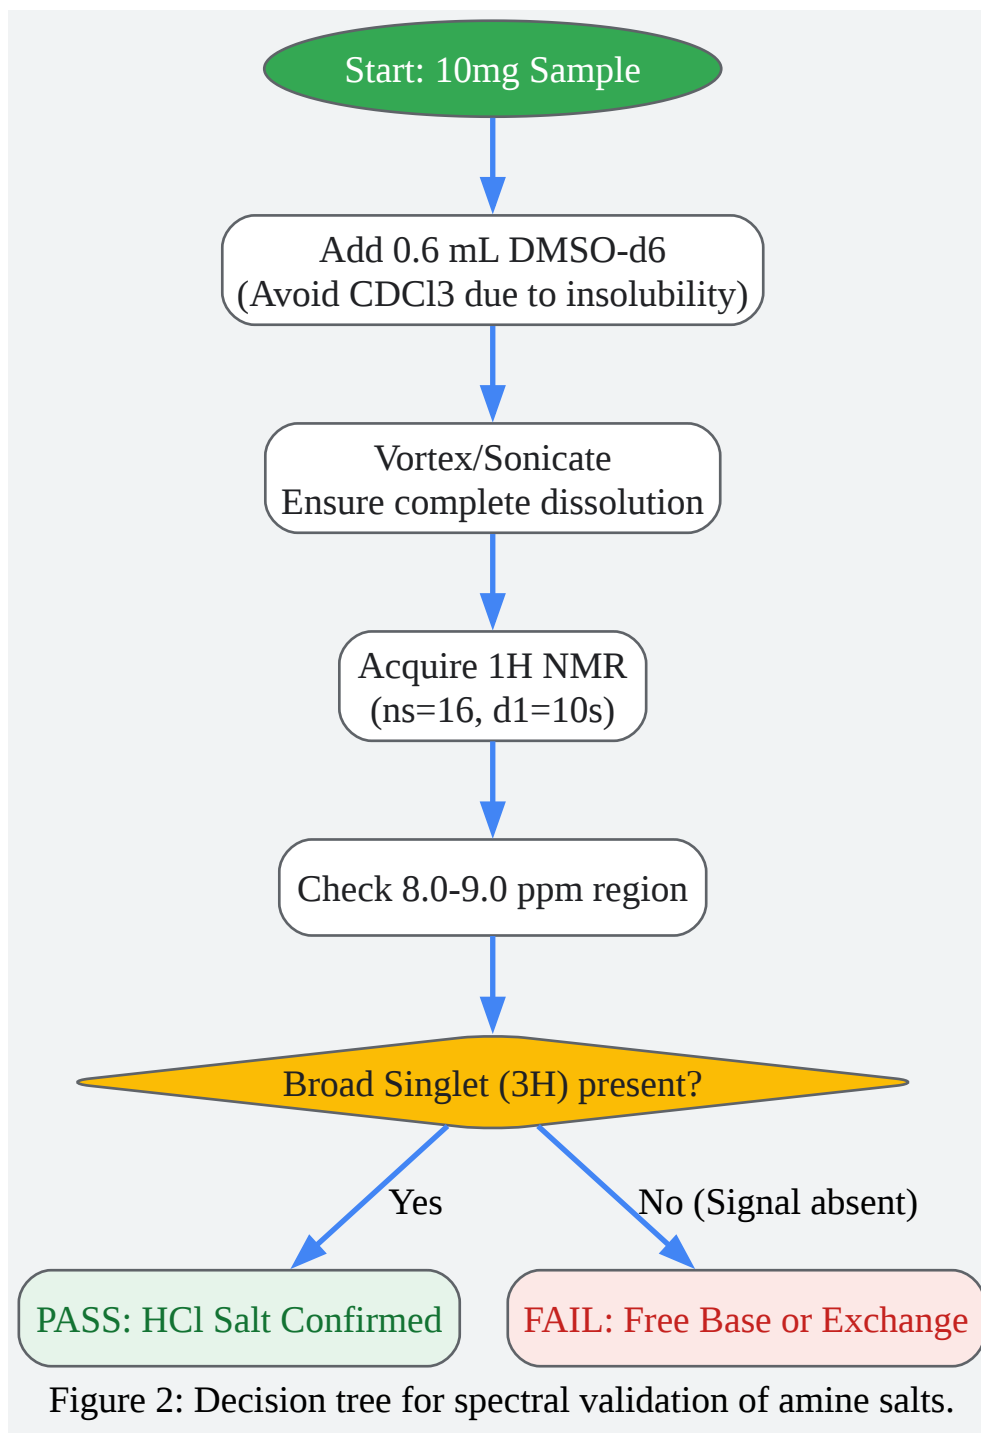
Start: 10mg Sample

Add 0.6 mL DMSO-d6
(Avoid CDCl3 due to insolubility)

Vortex/Sonicate
Ensure complete dissolution

Acquire 1H NMR
(ns=16, d1=10s)

Check 8.0-9.0 ppm region

Broad Singlet (3H) present?

Yes

No (Signal absent)

PASS: HCl Salt Confirmed

FAIL: Free Base or Exchange

Figure 2: Decision tree for spectral validation of amine salts.